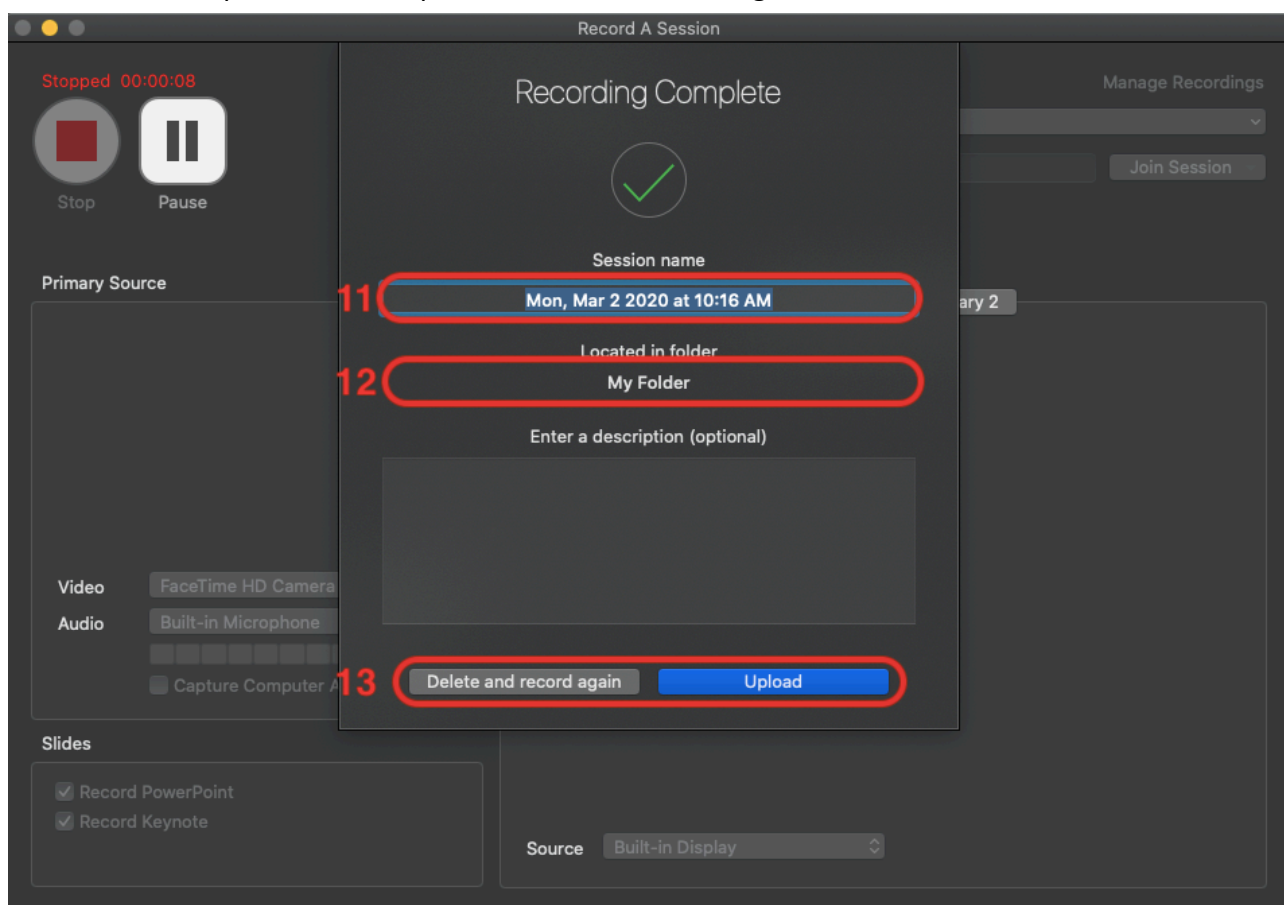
Record A Session

Stopped 00:00:08

Stop

Pause

Manage Recordings

Join Session

Primary Source

ary 2

Video FaceTime HD Camera

Audio Built-in Microphone

Capture Computer A

Slides

Record PowerPoint

Record Keynote

Source Built-in Display

Recording Complete

Session name

11

Mon, Mar 2 2020 at 10:16 AM

Located in folder

12

My Folder

Enter a description (optional)

13

Delete and record again

Upload